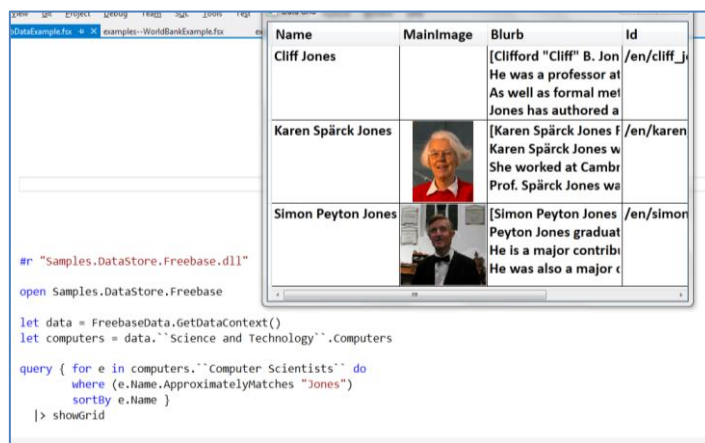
View Git Project Debug Team SQL Tools Test

xDataExample.fsx examples--WorldBankExample.fsx

Data Grid

| Name | MainImage | Blurb | Id |
|---|---|---|---|
| Cliff Jones | | [Clifford "Cliff" B. Jon He was a professor at As well as formal met Jones has authored a | /en/cliff_j |
| Karen Spärck Jones | | [Karen Spärck Jones F Karen Spärck Jones w She worked at Cambr Prof. Spärck Jones wa | /en/karen |
| Simon Peyton Jones | | [Simon Peyton Jones Peyton Jones graduat He is a major contribu He was also a major | /en/simon |

#r "Samples.DataStore.Freebase.dll"

open Samples.DataStore.Freebase

let data = FreebaseData.GetDataContext()
let computers = data.``Science and Technology``.Computers

query { for e in computers.``Computer Scientists`` do
        where (e.Name.ApproximatelyMatches "Jones")
        sortBy e.Name }
  |> showGrid